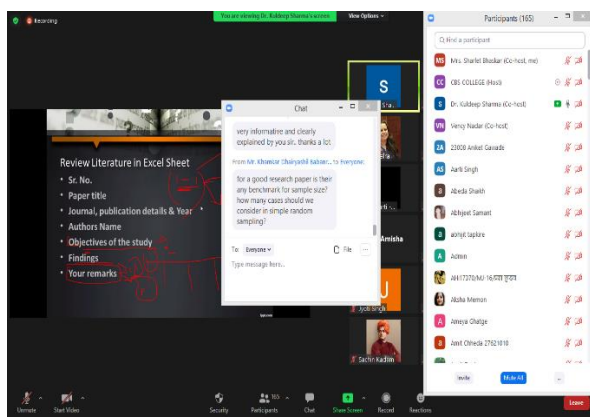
Recording

You are viewing Dr. Kuldeep Sharma's screen

View Options

Review Literature in Excel Sheet

• Sr. No.
• Paper title
• Journal, publication details & Year
• Authors Name
• Objectives of the study
• Findings
• Your remarks

Chat

very informative and clearly explained by you sir.. thanks a lot

From Mr. Khanzar Shaiyashi Salsan... to Everyone:

for a good research paper is their any benchmark for sample size? how many cases should we consider in simple random sampling?

To: Everyone

File

Type message here...

S
Sha...

Amisha

U

Jyoti Singh

Sachin Kadam

Participants (165)

Find a participant

MS Mrs. Sharlet Bhaskar (Co-host, me)
CC CBS COLLEGE (Host)
S Dr. Kuldeep Sharma (Co-host)
VN Vency Nadar (Co-host)
ZA 23008 Aniket Gawade
AS Aarti Singh
Abeda Shaikh
Abhijeet Samant
aarya tapkire
A Admin
AH17370/MJ 16/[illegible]
Alisha Memon
A Ameya Chatge
A Amit Chheda 27621018

Invite
Mute All
...

Unmute
Start Video
Security
Participants 165
Chat
Share Screen
Record
Reactions
Leave